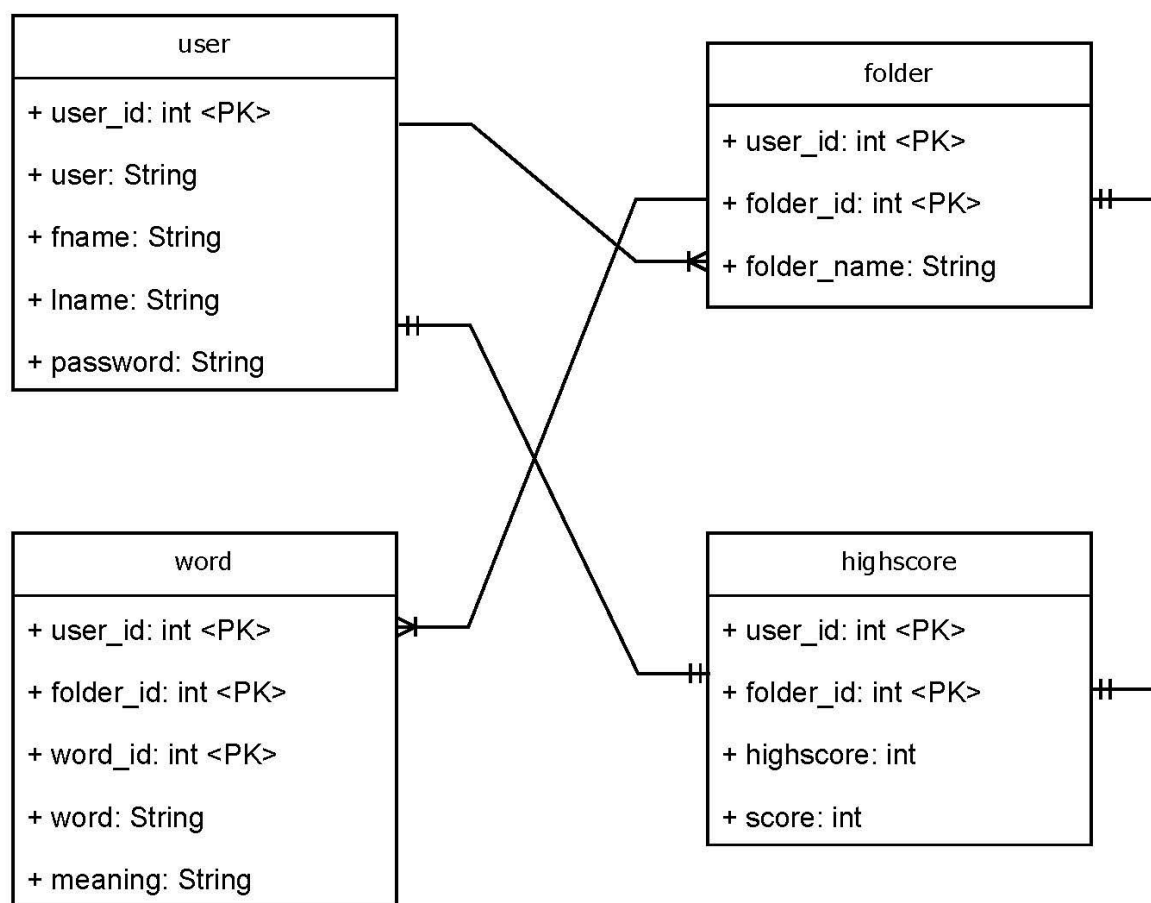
user

+ user_id: int <PK>

+ user: String

+ fname: String

+ lname: String

+ password: String

folder

+ user_id: int <PK>

+ folder_id: int <PK>

+ folder_name: String

word

+ user_id: int <PK>

+ folder_id: int <PK>

+ word_id: int <PK>

+ word: String

+ meaning: String

highscore

+ user_id: int <PK>

+ folder_id: int <PK>

+ highscore: int

+ score: int